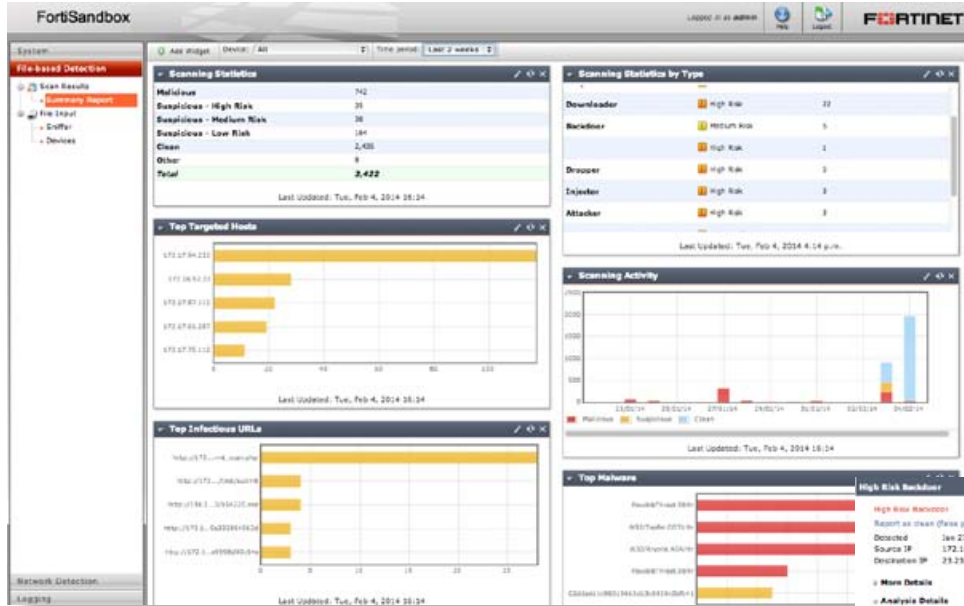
FortiSandbox

Logged in as admin

Help

Logout

FORTINET

System

File-based Detection

Scan Results

Summary Report

File Input

Sniffer

Devices

Network Detection

Logging

Add Widget

Device: All

Time period: Last 2 weeks

Scanning Statistics

| | |
|---|---|
| Malicious | 742 |
| Suspicious - High Risk | 35 |
| Suspicious - Medium Risk | 36 |
| Suspicious - Low Risk | 164 |
| Clean | 2,435 |
| Other | 8 |
| Total | 3,422 |

Last Updated: Tue, Feb 4, 2014 16:34

Scanning Statistics by Type

| | | |
|---|---|---|
| Downloader | High Risk | 22 |
| Backdoor | Medium Risk | 5 |
| | High Risk | 1 |
| Dropper | High Risk | 3 |
| Injector | High Risk | 3 |
| Attacker | High Risk | 3 |

Last Updated: Tue, Feb 4, 2014 4:14 p.m.

Top Targeted Hosts

172.17.54.233

172.16.52.33

172.17.87.113

172.17.61.287

172.17.75.113

0 20 40 60 80 100

Last Updated: Tue, Feb 4, 2014 16:34

Scanning Activity

2500 2000 1500 1000 500 0

22/01/14 25/01/14 27/01/14 29/01/14 31/01/14 02/02/14 04/02/14

Malicious Suspicious Clean

Last Updated: Tue, Feb 4, 2014 16:34

Top Infectious URLs

http://173.....4..main.php

http://173.....7/ABcomVB

http://194.1.....3/ASA22E.exe

http://172.1...0a3026b562a

http://172.1...a9558d60.0nc

0 5 10 15 20 25

Last Updated: Tue, Feb 4, 2014 16:34

Top Malware

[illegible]

Last Updated: Tue, Feb 4, 2014 16:34

High Risk Backdoor

High Risk Backdoor

Report as clean (false p

Detected Jan 2

Source IP 172.1

Destination IP 23.2

More Details

Analysis Details